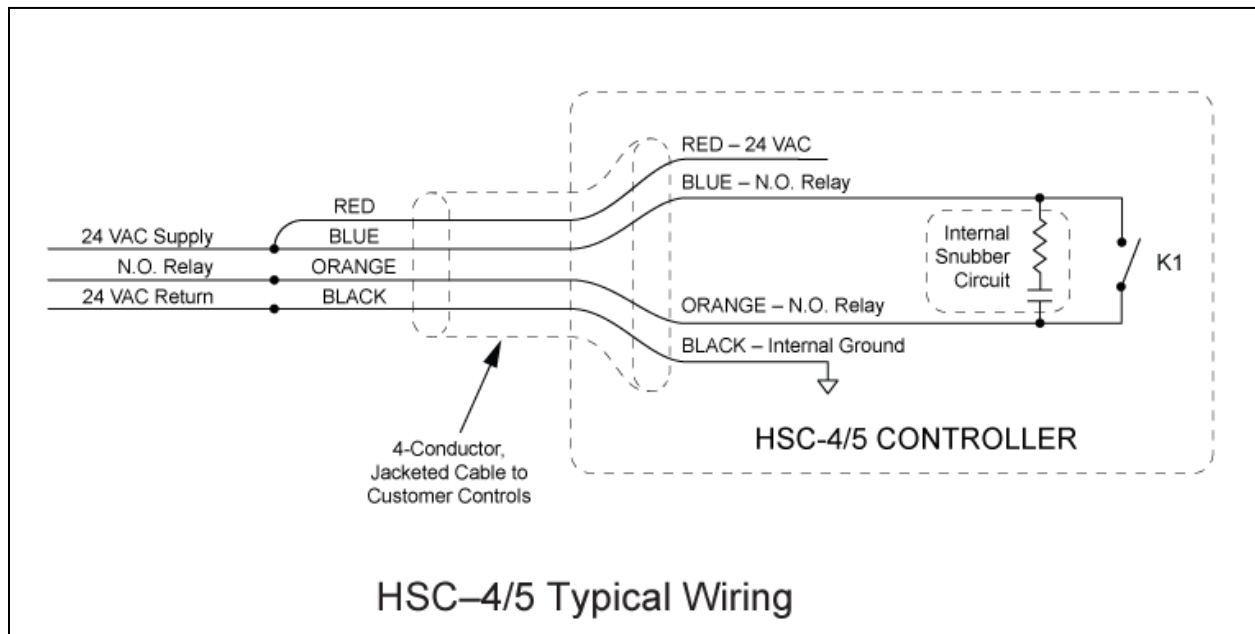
RED – 24 VAC

BLUE – N.O. Relay

RED

24 VAC Supply

BLUE

N.O. Relay

ORANGE

24 VAC Return

BLACK

Internal Snubber Circuit

K1

ORANGE – N.O. Relay

BLACK – Internal Ground

4-Conductor, Jacketed Cable to Customer Controls

HSC-4/5 CONTROLLER

HSC–4/5 Typical Wiring